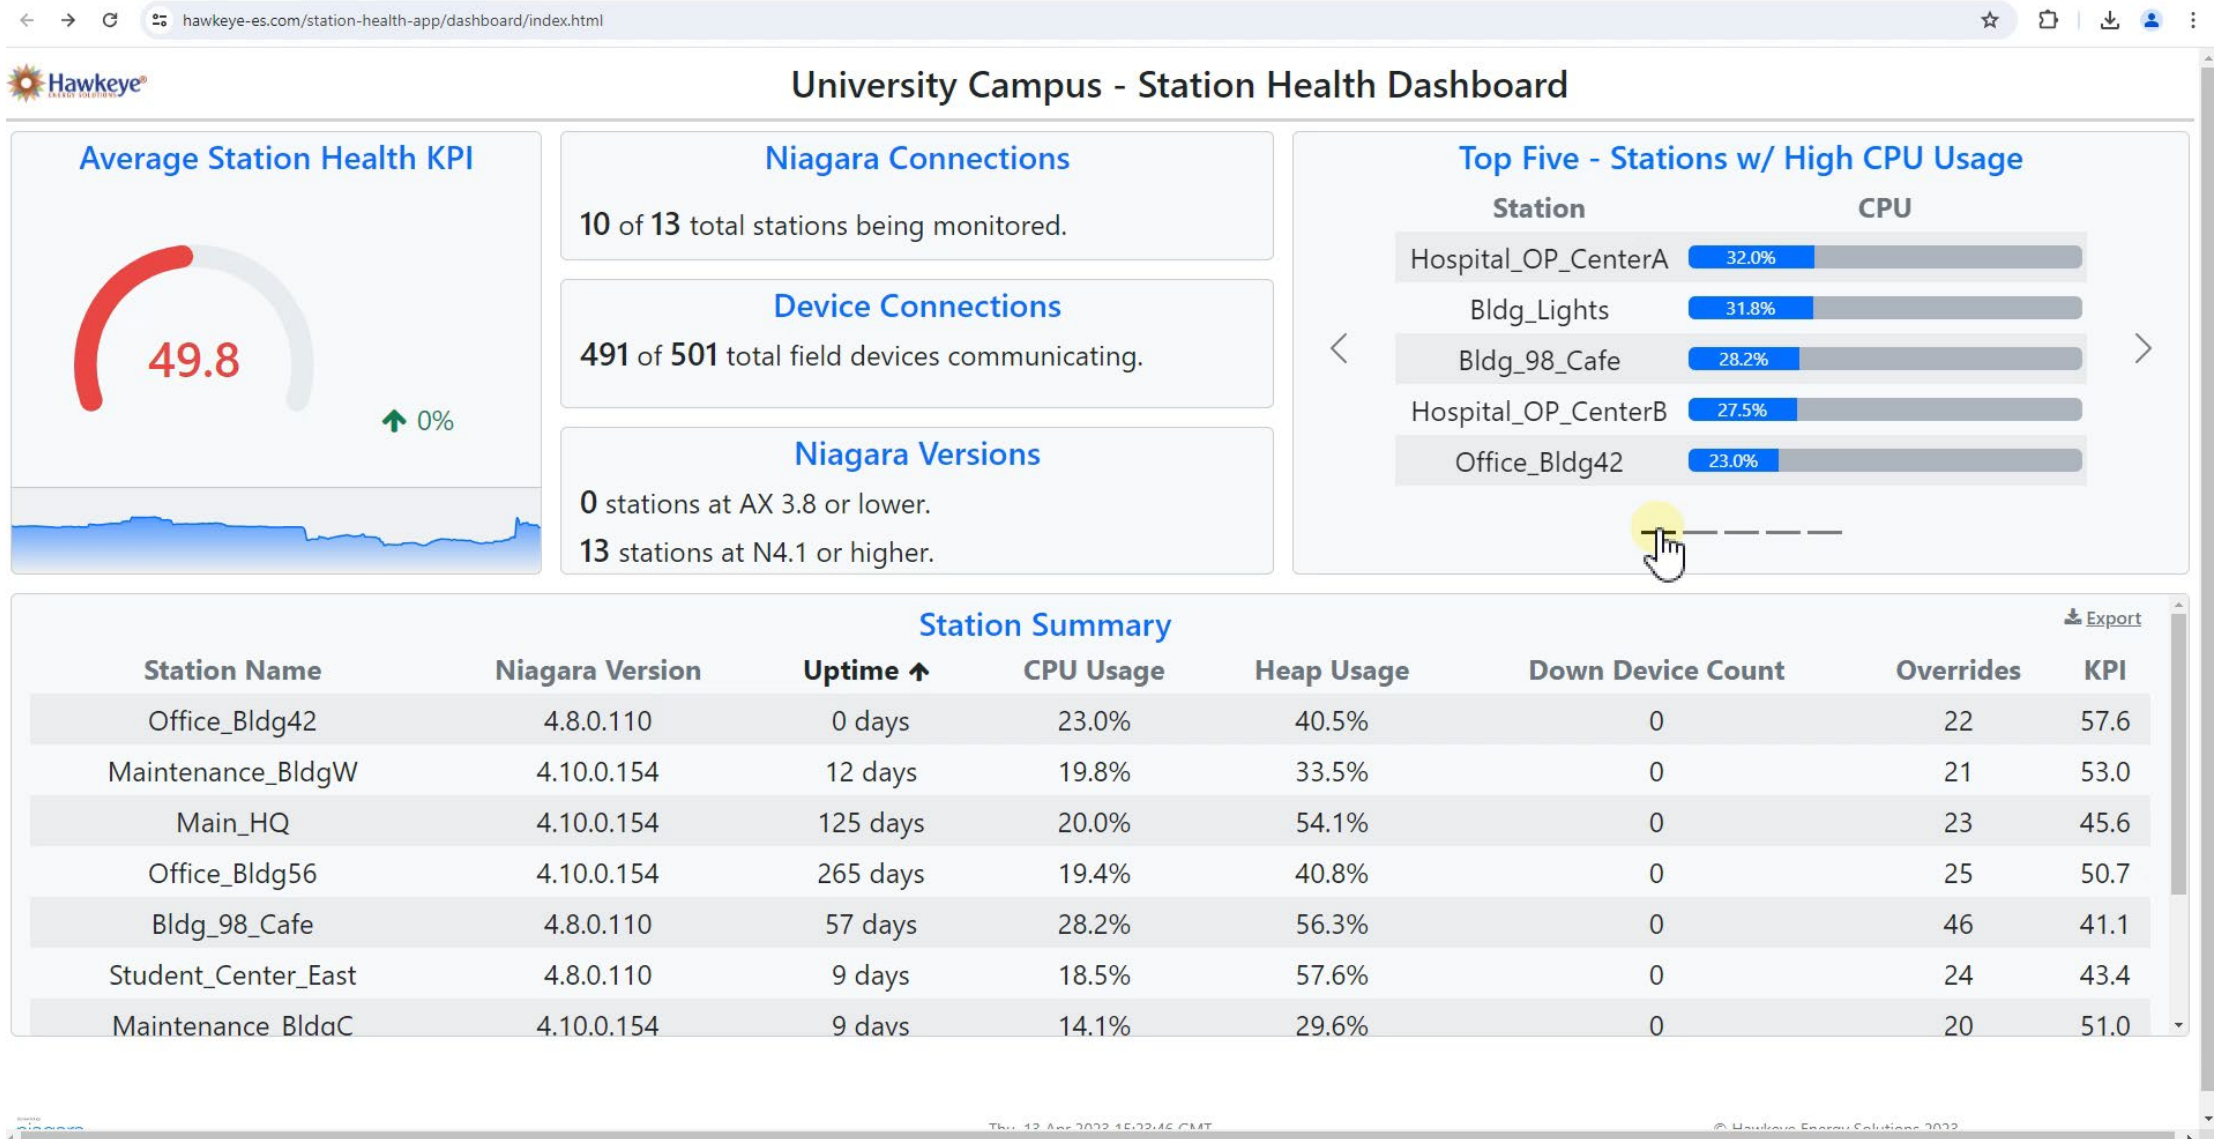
hawkeye-es.com/station-health-app/dashboard/index.html

Hawkeye

University Campus - Station Health Dashboard

Average Station Health KPI

49.8

0%

Niagara Connections

10 of 13 total stations being monitored.

Device Connections

491 of 501 total field devices communicating.

Niagara Versions

0 stations at AX 3.8 or lower.

13 stations at N4.1 or higher.

Top Five - Stations w/ High CPU Usage

| Station | CPU |
|---|---|
| Hospital_OP_CenterA | 32.0% |
| Bldg_Lights | 31.8% |
| Bldg_98_Cafe | 28.2% |
| Hospital_OP_CenterB | 27.5% |
| Office_Bldg42 | 23.0% |

Station Summary

Export

| Station Name | Niagara Version | Uptime | CPU Usage | Heap Usage | Down Device Count | Overrides | KPI |
|---|---|---|---|---|---|---|---|
| Office_Bldg42 | 4.8.0.110 | 0 days | 23.0% | 40.5% | 0 | 22 | 57.6 |
| Maintenance_BldgW | 4.10.0.154 | 12 days | 19.8% | 33.5% | 0 | 21 | 53.0 |
| Main_HQ | 4.10.0.154 | 125 days | 20.0% | 54.1% | 0 | 23 | 45.6 |
| Office_Bldg56 | 4.10.0.154 | 265 days | 19.4% | 40.8% | 0 | 25 | 50.7 |
| Bldg_98_Cafe | 4.8.0.110 | 57 days | 28.2% | 56.3% | 0 | 46 | 41.1 |
| Student_Center_East | 4.8.0.110 | 9 days | 18.5% | 57.6% | 0 | 24 | 43.4 |
| Maintenance_BldgC | 4.10.0.154 | 9 days | 14.1% | 29.6% | 0 | 20 | 51.0 |

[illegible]